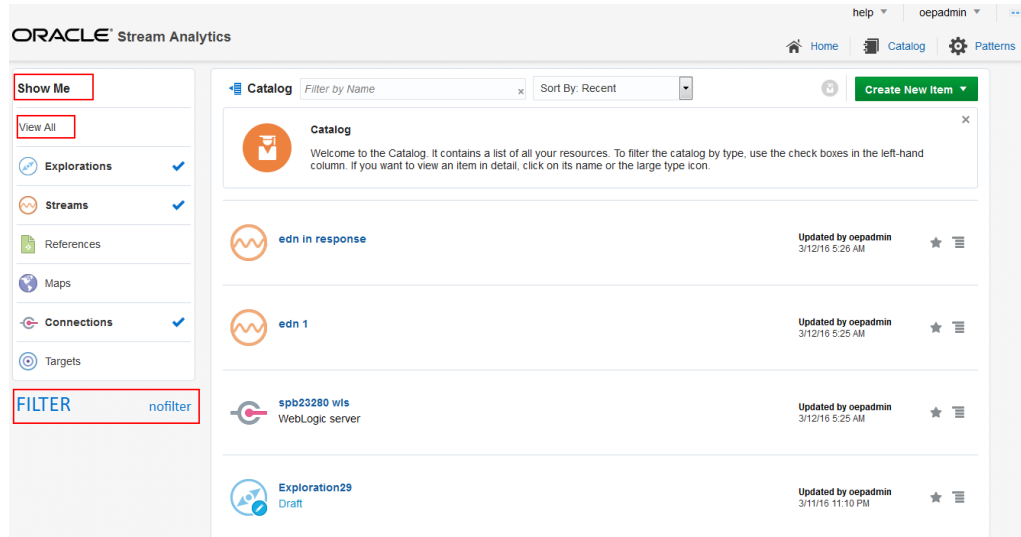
help ▼ oepadmin ▼

ORACLE Stream Analytics

Home Catalog Patterns

Show Me

View All

Explorations

Streams

References

Maps

Connections

Targets

FILTER nofilter

Catalog Filter by Name Sort By: Recent

Create New Item ▼

Catalog

Welcome to the Catalog. It contains a list of all your resources. To filter the catalog by type, use the check boxes in the left-hand column. If you want to view an item in detail, click on its name or the large type icon.

edn in response

Updated by oepadmin
3/12/16 5:26 AM

edn 1

Updated by oepadmin
3/12/16 5:25 AM

spb23280 wls
WebLogic server

Updated by oepadmin
3/12/16 5:25 AM

Exploration29
Draft

Updated by oepadmin
3/11/16 11:10 PM